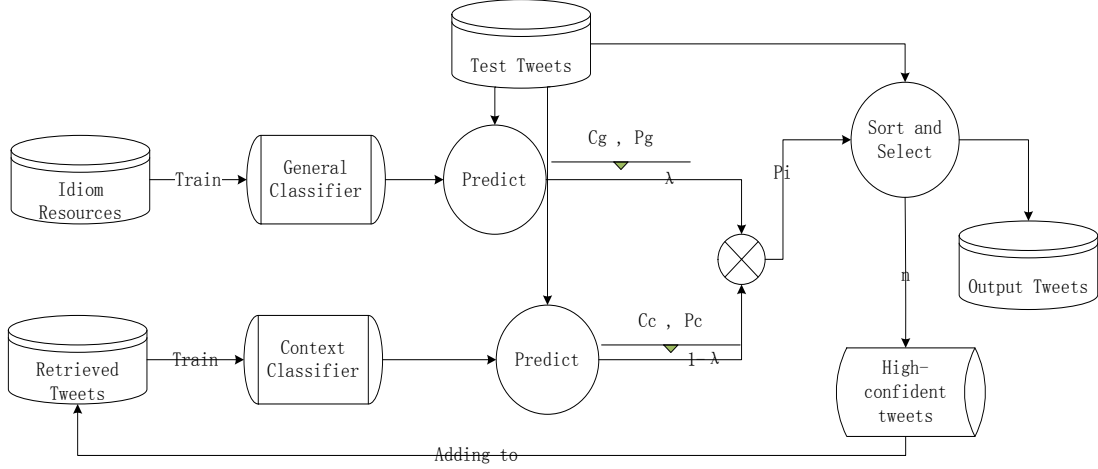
Test Tweets

Idiom Resources

Train

General Classifier

Predict

Cg , Pg

λ

Pi

Sort and Select

Output Tweets

n

Retrieved Tweets

Train

Context Classifier

Predict

Cc , Pc

1 λ

High-confident tweets

Adding to